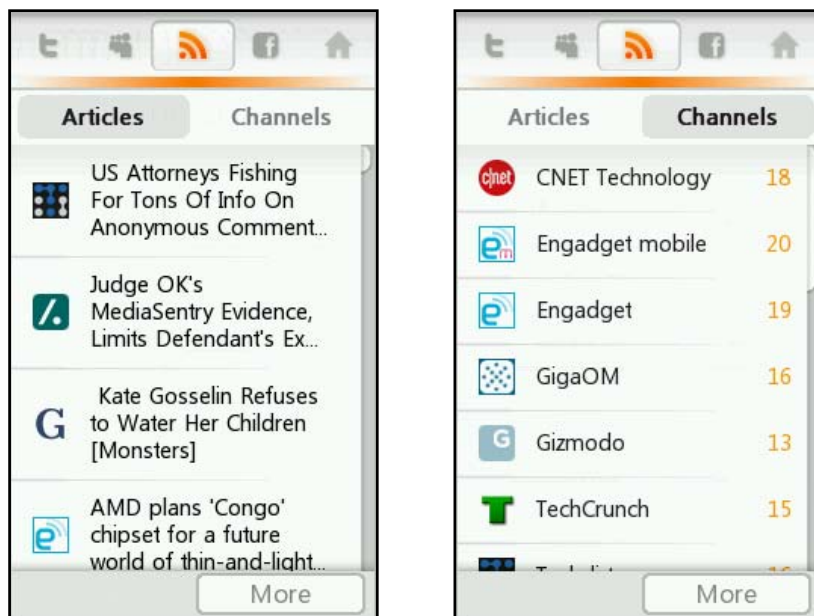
Articles

Channels

US Attorneys Fishing For Tons Of Info On Anonymous Comment...

Judge OK's MediaSentry Evidence, Limits Defendant's Ex...

G

Kate Gosselin Refuses to Water Her Children [Monsters]

AMD plans 'Congo' chipset for a future world of thin-and-light...

More

Articles

Channels

c|net

CNET Technology 18

Engadget mobile 20

Engadget 19

GigaOM 16

G

Gizmodo 13

TechCrunch 15

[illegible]

More